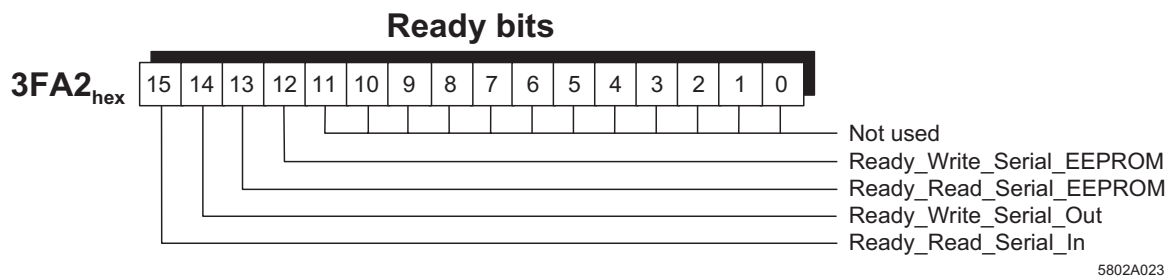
Ready bits

$3FA2_{hex}$

| 15 | 14 | 13 | 12 | 11 | 10 | 9 | 8 | 7 | 6 | 5 | 4 | 3 | 2 | 1 | 0 |
|---|---|---|---|---|---|---|---|---|---|---|---|---|---|---|---|

Not used
Ready_Write_Serial_EEPROM
Ready_Read_Serial_EEPROM
Ready_Write_Serial_Out
Ready_Read_Serial_In

5802A023